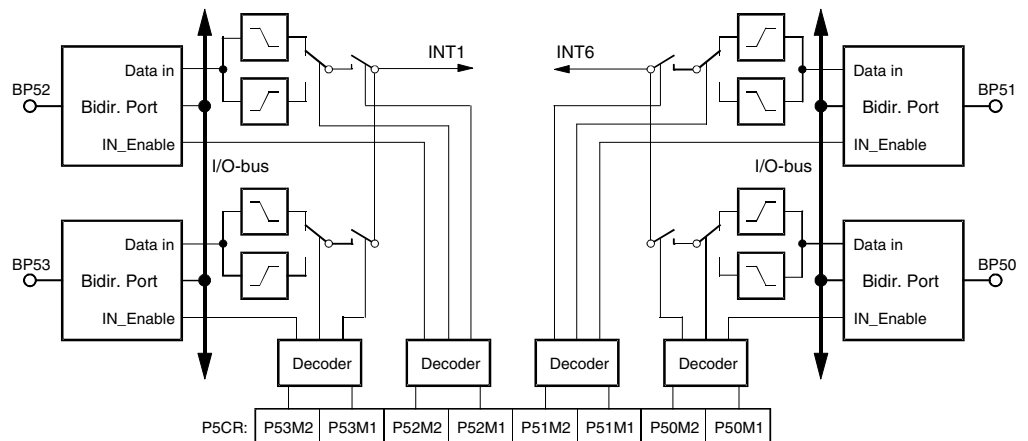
INT1

INT6

BP52

Data in

Bidir. Port

IN_Enable

I/O-bus

Data in

Bidir. Port

BP51

IN_Enable

I/O-bus

BP53

Data in

Bidir. Port

IN_Enable

Data in

Bidir. Port

BP50

IN_Enable

Decoder

Decoder

Decoder

Decoder

| P5CR: | P53M2 | P53M1 | P52M2 | P52M1 | P51M2 | P51M1 | P50M2 | P50M1 |
|---|---|---|---|---|---|---|---|---|